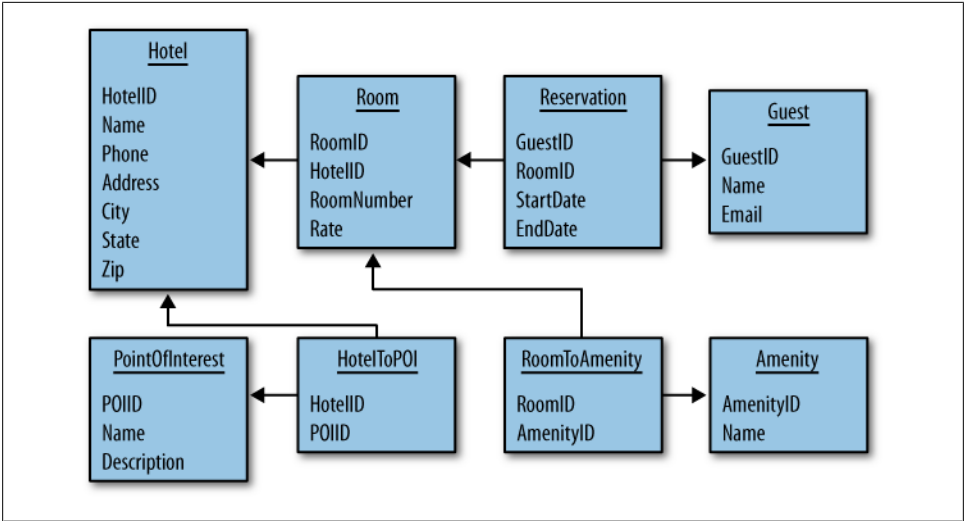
Hotel
HotelID
Name
Phone
Address
City
State
Zip

Room
RoomID
HotelID
RoomNumber
Rate

Reservation
GuestID
RoomID
StartDate
EndDate

Guest
GuestID
Name
Email

PointOfInterest
POIID
Name
Description

HotelToPOI
HotelID
POIID

RoomToAmenity
RoomID
AmenityID

Amenity
AmenityID
Name